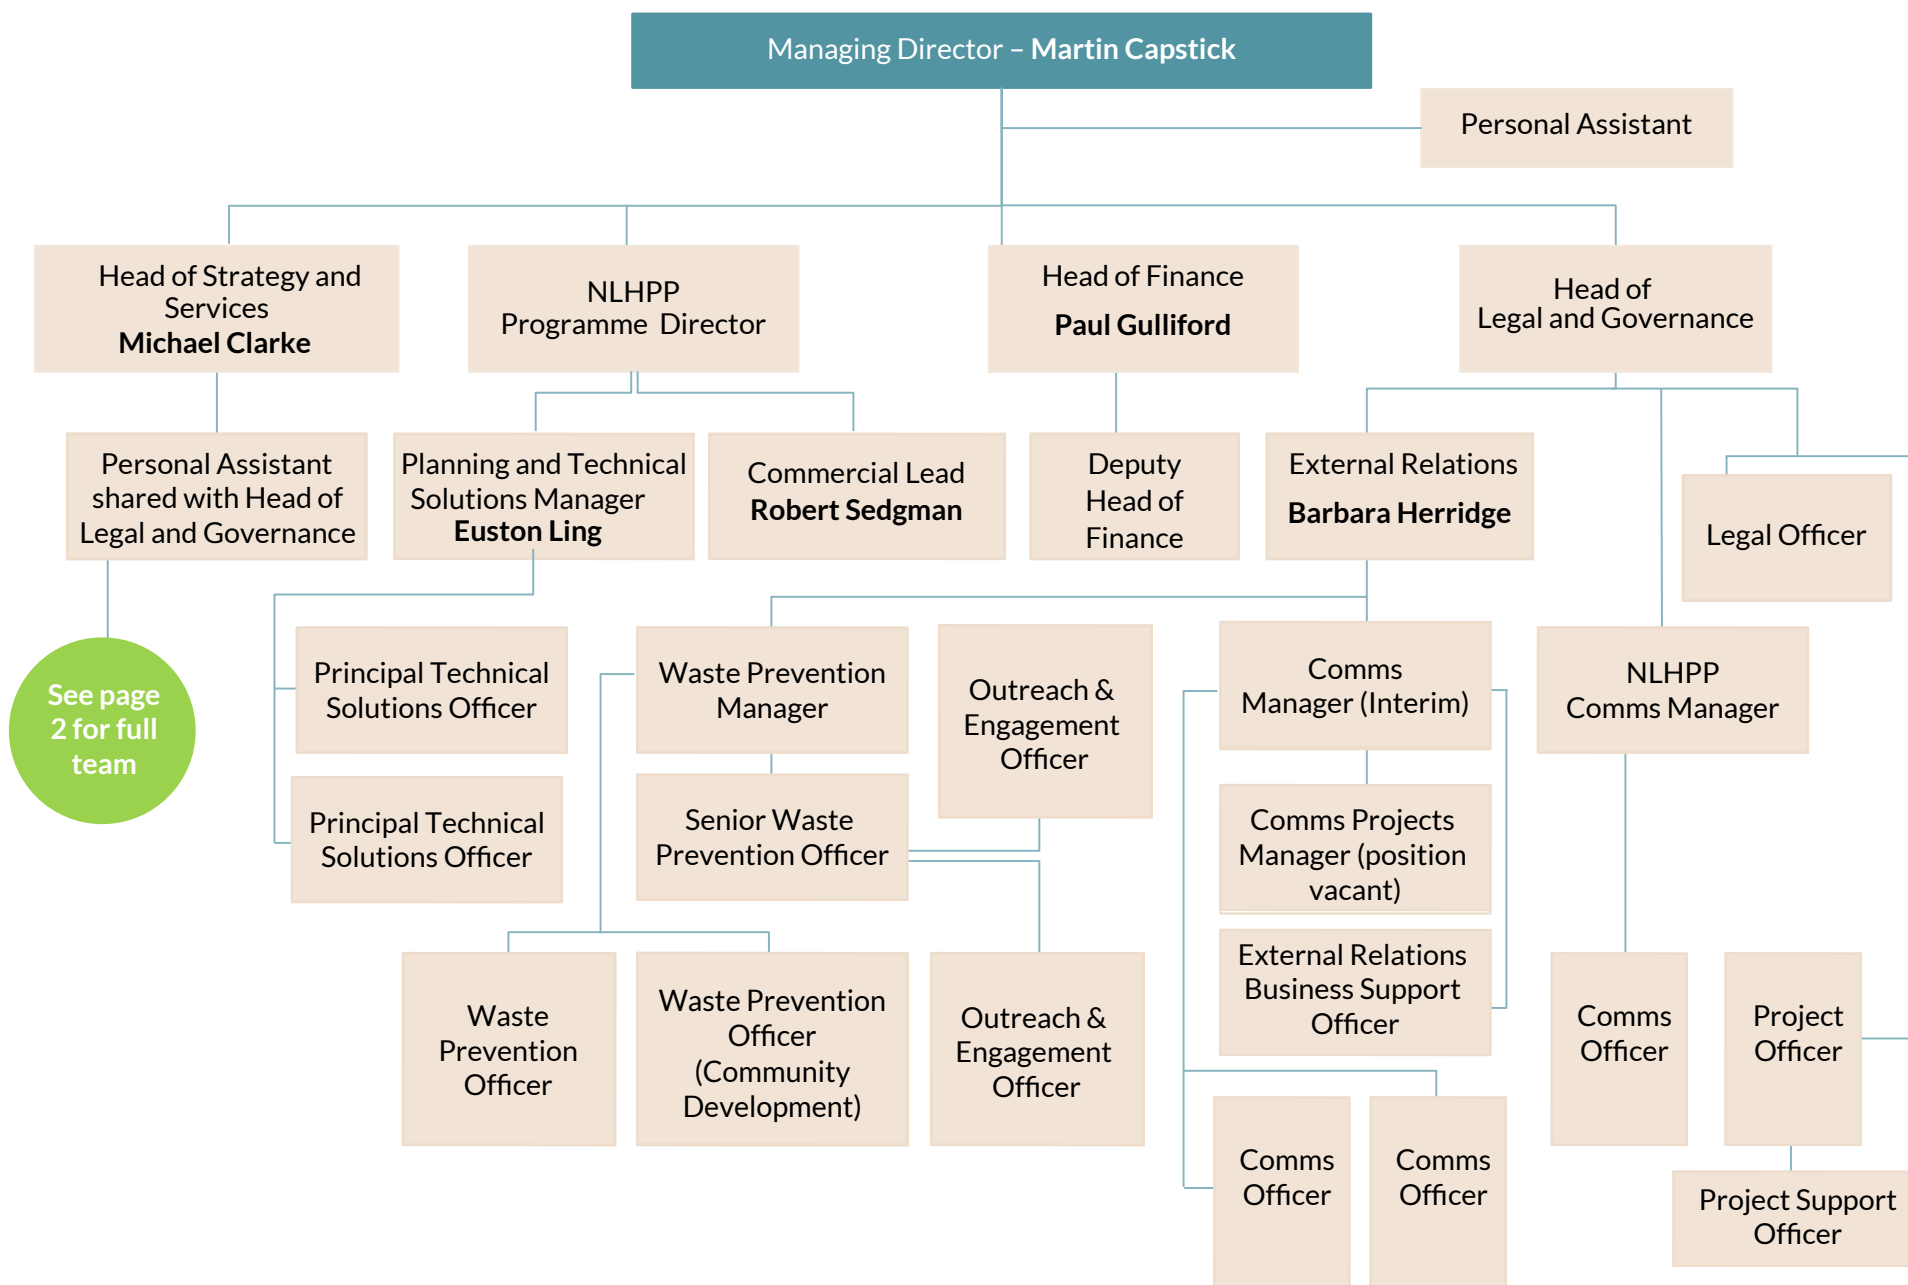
Managing Director – **Martin Capstick**

Personal Assistant

Head of Strategy and Services
**Michael Clarke**

NLHPP
Programme Director

Head of Finance
**Paul Gulliford**

Head of
Legal and Governance

Personal Assistant shared with Head of Legal and Governance

Planning and Technical Solutions Manager
**Euston Ling**

Commercial Lead
**Robert Sedgman**

Deputy Head of Finance

External Relations
**Barbara Herridge**

Legal Officer

See page 2 for full team

Principal Technical Solutions Officer

Principal Technical Solutions Officer

Waste Prevention Manager

Senior Waste Prevention Officer

Outreach & Engagement Officer

Comms Manager (Interim)

Comms Projects Manager (position vacant)

External Relations Business Support Officer

NLHPP
Comms Manager

Waste Prevention Officer

Waste Prevention Officer (Community Development)

Outreach & Engagement Officer

Comms Officer

Comms Officer

Comms Officer

Project Officer

Project Support Officer